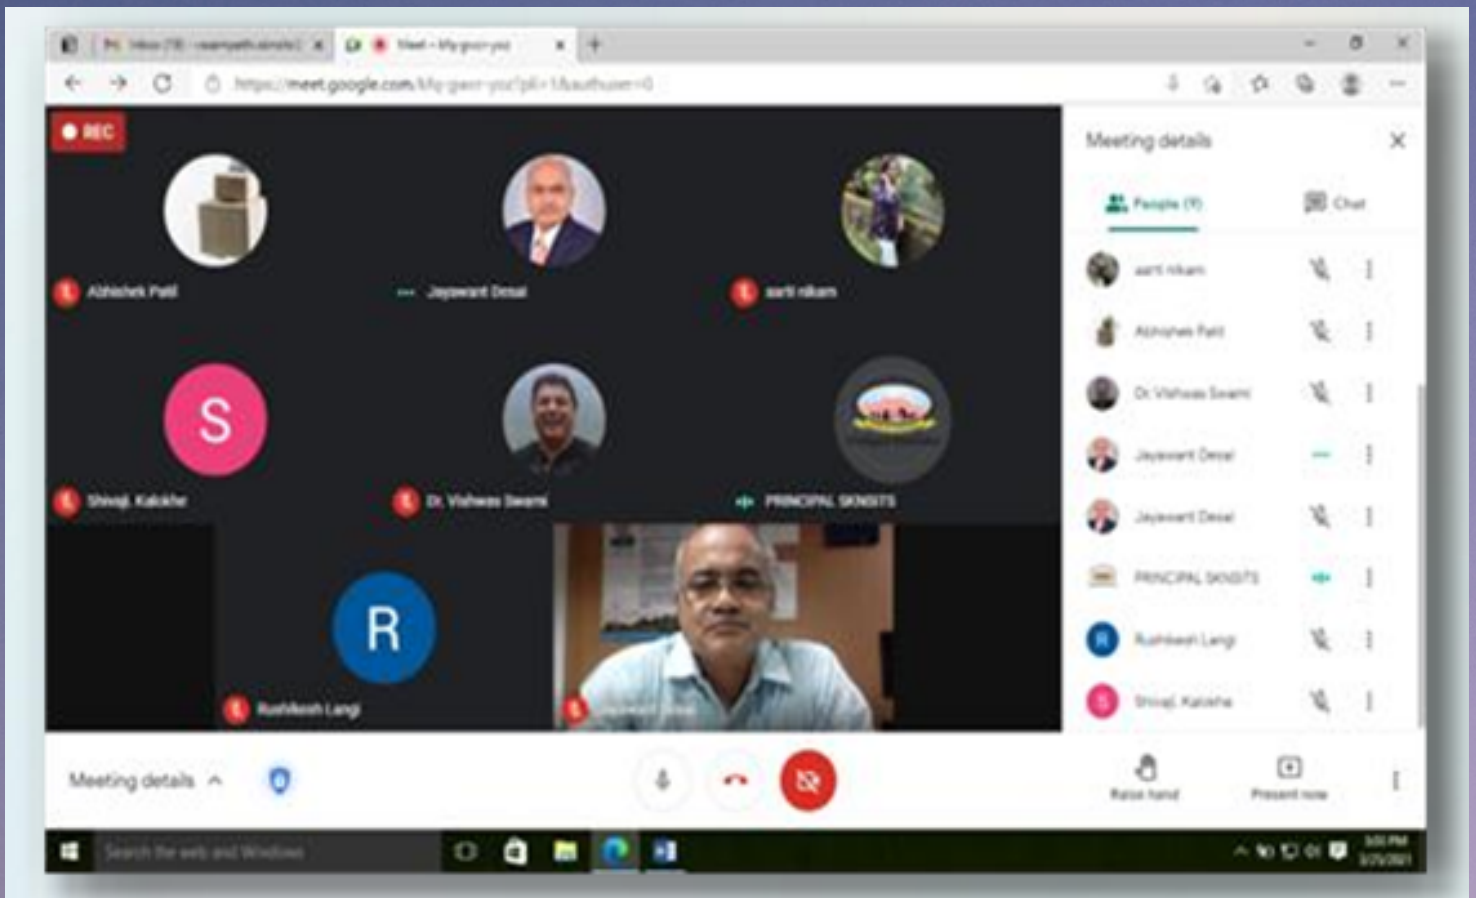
Inbox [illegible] ×
Meet - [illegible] ×
https://meet.google.com/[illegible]

REC

Abhishek Patil
Jayawant Desai
aarti nikam
S
Shivaji Kakde
Dr. Vishwas Swami
PRINCIPAL SKNSITS
R
Rushikesh Langi
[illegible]

Meeting details
People (9)
Chat
aarti nikam
Abhishek Patil
Dr. Vishwas Swami
Jayawant Desai
Jayawant Desai
PRINCIPAL SKNSITS
Rushikesh Langi
Shivaji Kakde

Meeting details
Raise hand
Present now

Search the web and Windows
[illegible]